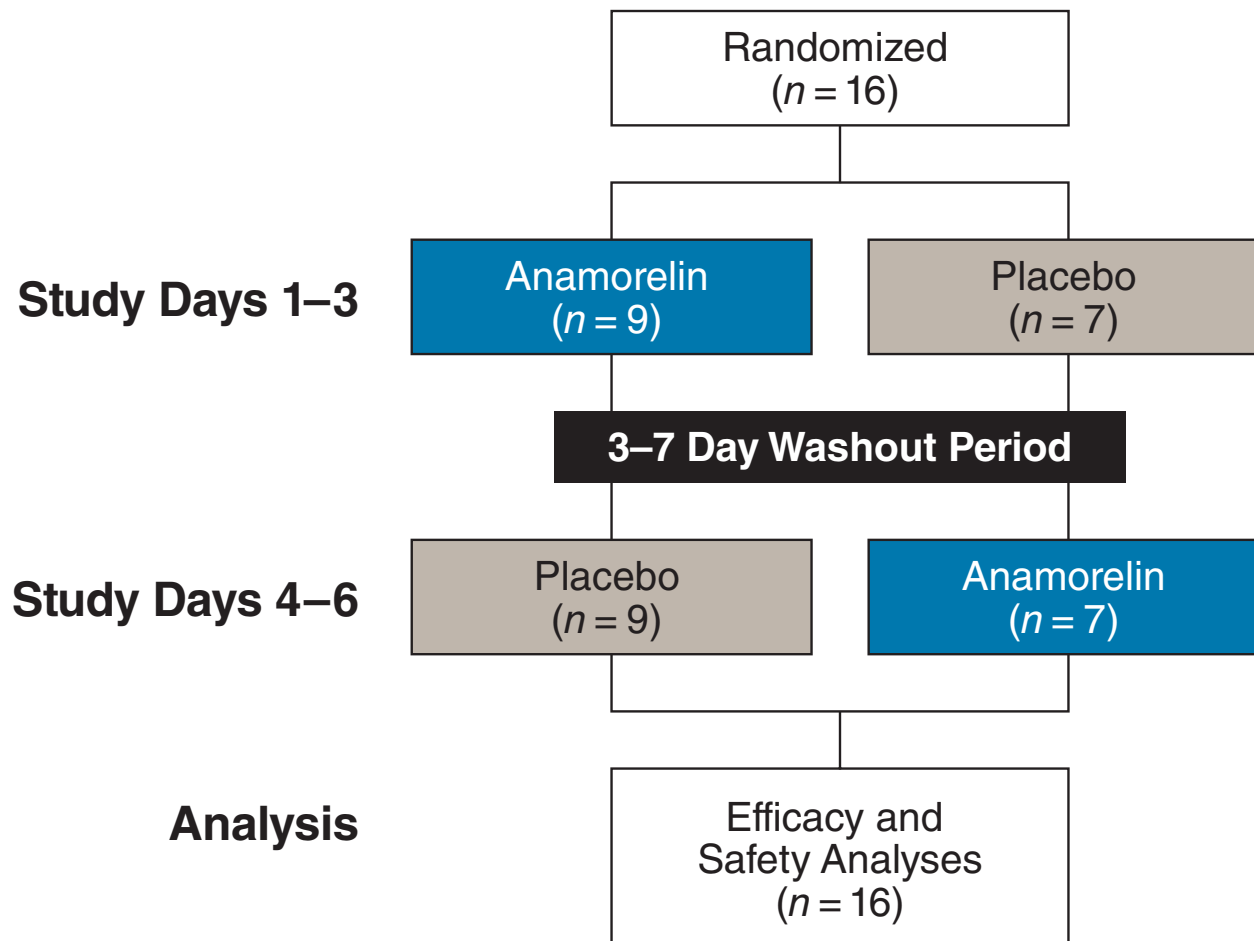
Randomized
($n = 16$)

Study Days 1–3

Anamorelin
($n = 9$)

Placebo
($n = 7$)

3–7 Day Washout Period

Study Days 4–6

Placebo
($n = 9$)

Anamorelin
($n = 7$)

Analysis

Efficacy and Safety Analyses
($n = 16$)